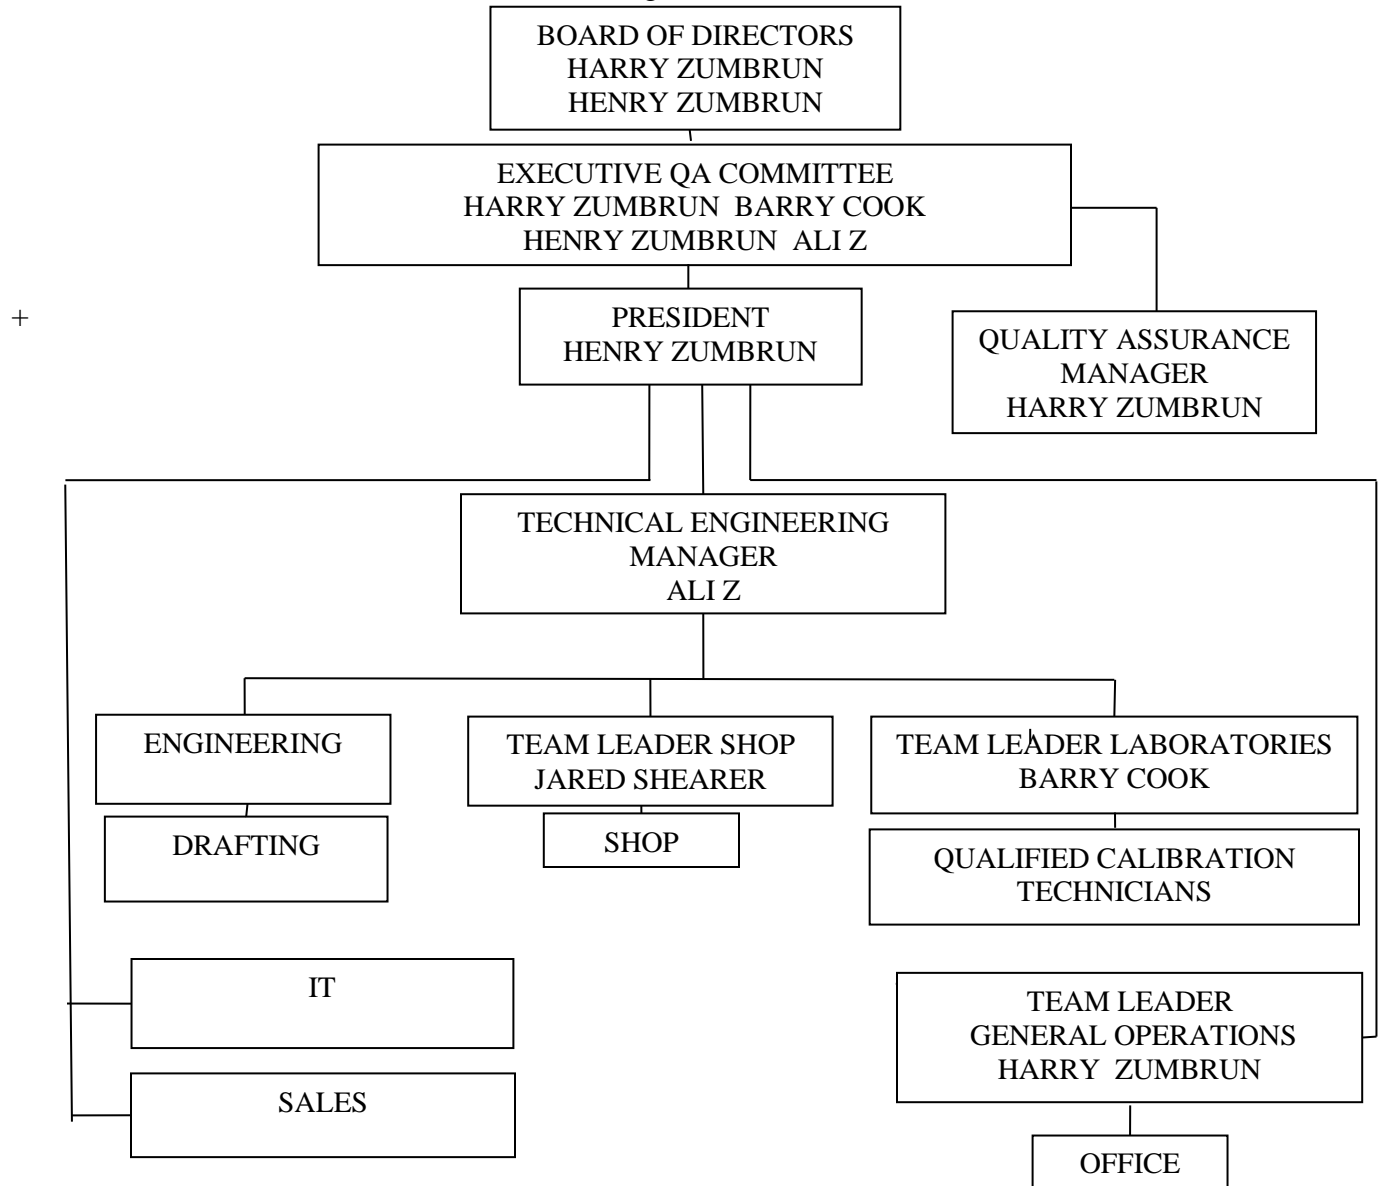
BOARD OF DIRECTORS
HARRY ZUMBRUN
HENRY ZUMBRUN

EXECUTIVE QA COMMITTEE
HARRY ZUMBRUN BARRY COOK
HENRY ZUMBRUN ALI Z

+

PRESIDENT
HENRY ZUMBRUN

QUALITY ASSURANCE MANAGER
HARRY ZUMBRUN

TECHNICAL ENGINEERING MANAGER
ALI Z

ENGINEERING

DRAFTING

TEAM LEADER SHOP
JARED SHEARER

SHOP

TEAM LEADER LABORATORIES
BARRY COOK

QUALIFIED CALIBRATION TECHNICIANS

IT

SALES

TEAM LEADER
GENERAL OPERATIONS
HARRY ZUMBRUN

OFFICE